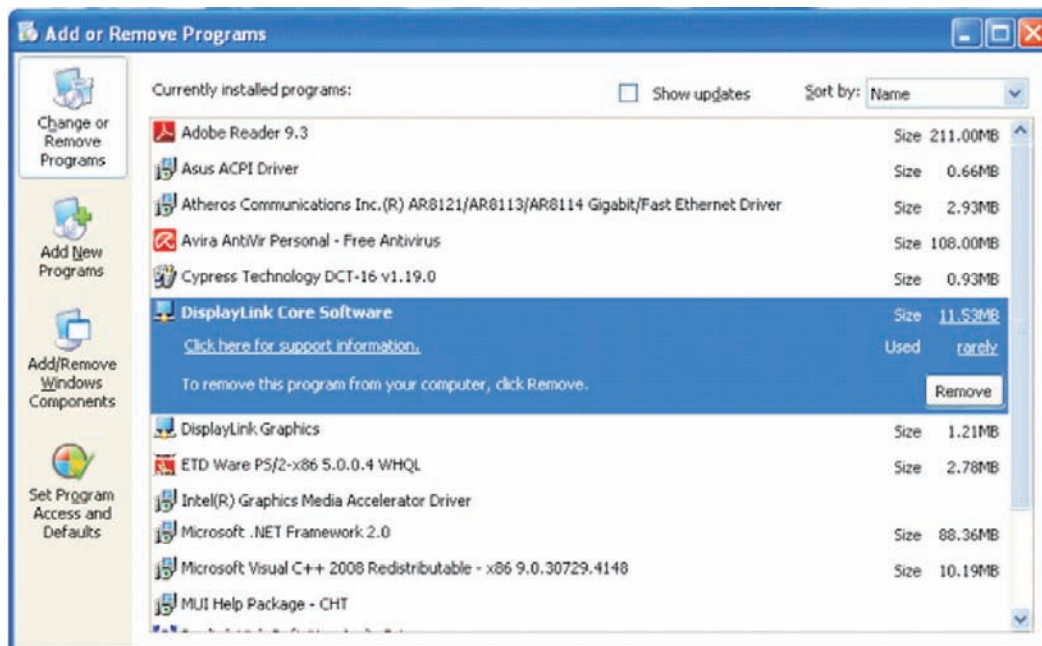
Add or Remove Programs

Change or Remove Programs

Add New Programs

Add/Remove Windows Components

Set Program Access and Defaults

Currently installed programs:

Show updates

Sort by: Name

| | | |
|---|---|---|
| Adobe Reader 9.3 | Size | 211.00MB |
| Asus ACPI Driver | Size | 0.66MB |
| Atheros Communications Inc.(R) AR8121/AR8113/AR8114 Gigabit/Fast Ethernet Driver | Size | 2.93MB |
| Avira AntiVir Personal - Free Antivirus | Size | 108.00MB |
| Cypress Technology DCT-16 v1.19.0 | Size | 0.93MB |
| DisplayLink Core Software | Size | 11.53MB |
| Click here for support information. | Used | rarely |
| To remove this program from your computer, click Remove. | | Remove |
| DisplayLink Graphics | Size | 1.21MB |
| ETD Ware PS/2-x86 5.0.0.4 WHQL | Size | 2.78MB |
| Intel(R) Graphics Media Accelerator Driver | | |
| Microsoft .NET Framework 2.0 | Size | 88.36MB |
| Microsoft Visual C++ 2008 Redistributable - x86 9.0.30729.4148 | Size | 10.19MB |
| MUI Help Package - CHT | | |
| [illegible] | | |